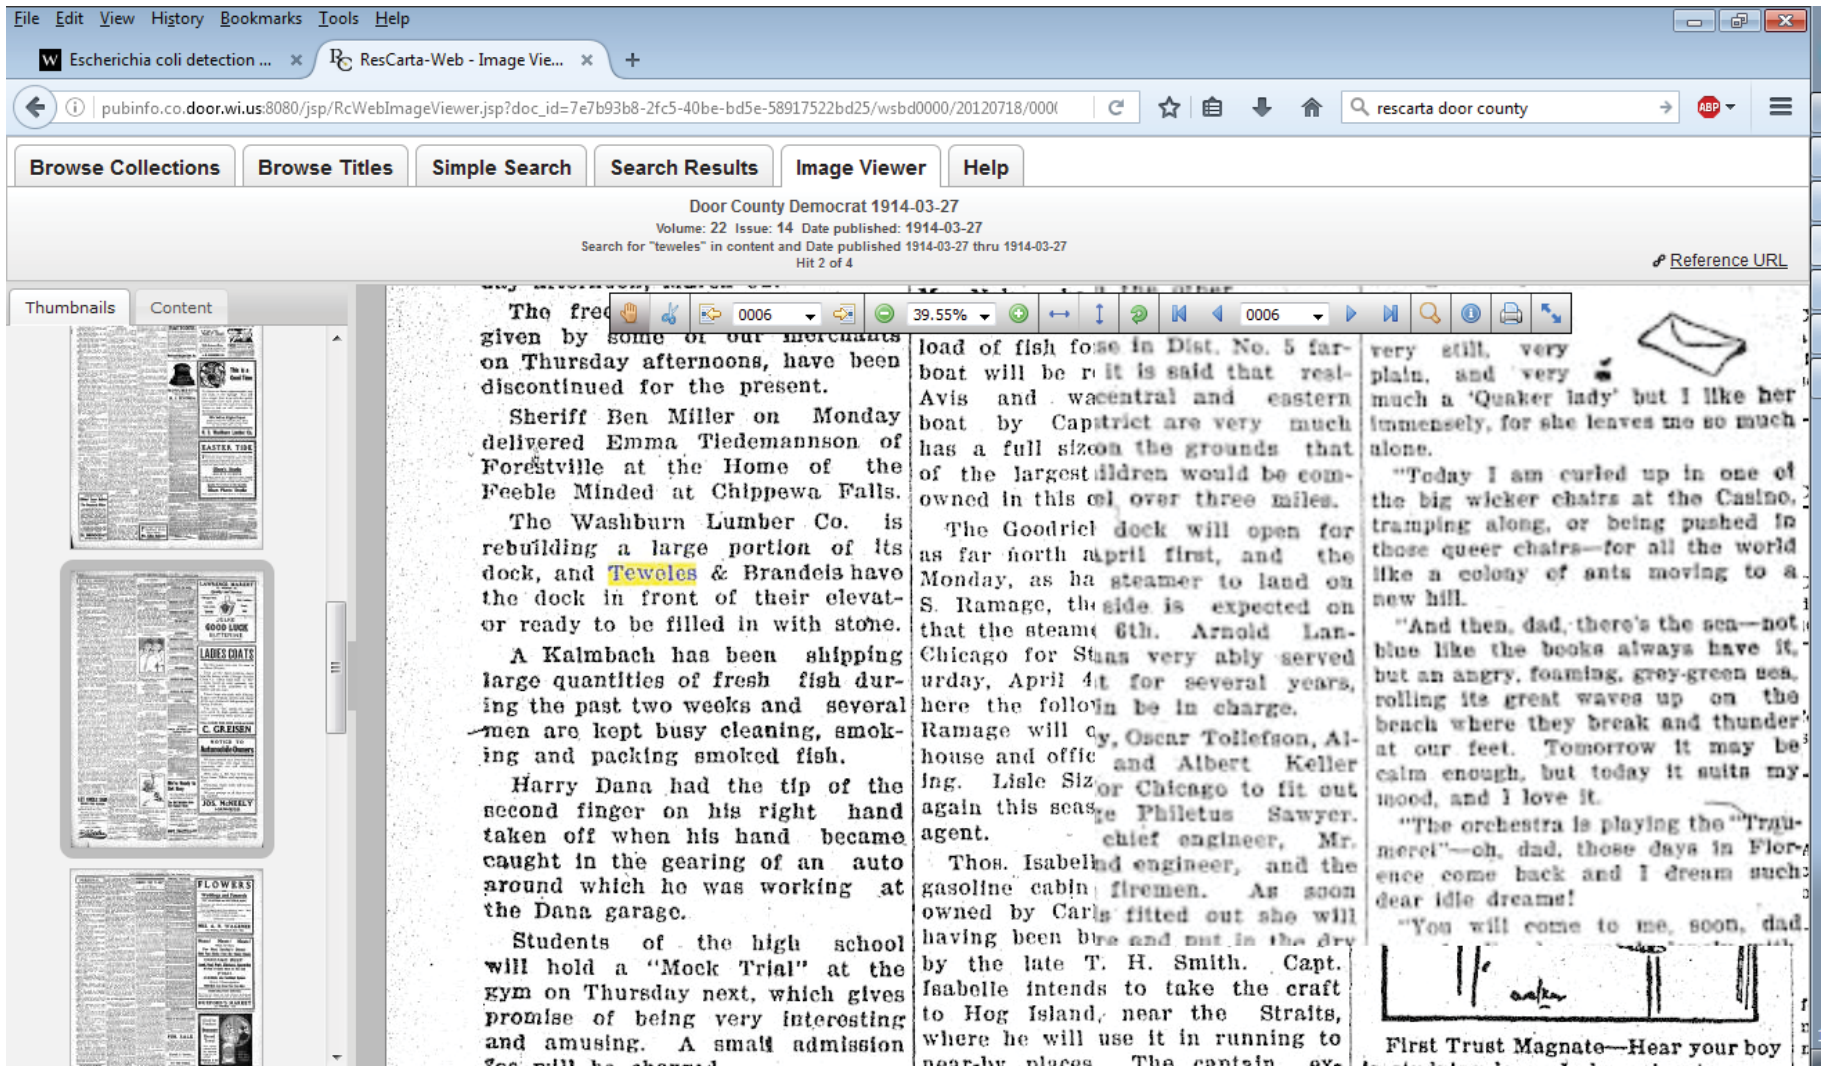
File Edit View History Bookmarks Tools Help

Escherichia coli detection ... ×
ResCarta-Web - Image Vie... ×
+

pubinfo.co.door.wi.us:8080/jsp/RcWebImageViewer.jsp?doc_id=7e7b93b8-2fc5-40be-bd5e-58917522bd25/wsbd0000/20120718/000(

rescarta door county

Browse Collections
Browse Titles
Simple Search
Search Results
Image Viewer
Help

Door County Democrat 1914-03-27
Volume: 22 Issue: 14 Date published: 1914-03-27
Search for "teweles" in content and Date published 1914-03-27 thru 1914-03-27
Hit 2 of 4

Reference URL

Thumbnails
Content

0006
39.55%
0006

The free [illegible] given by some of our merchants on Thursday afternoons, have been discontinued for the present.

Sheriff Ben Miller on Monday delivered Emma Tiedemannson of Forestville at the Home of the Feeble Minded at Chippewa Falls.

The Washburn Lumber Co. is rebuilding a large portion of its dock, and Teweles & Brandeis have the dock in front of their elevator ready to be filled in with stone.

A Kalmbach has been shipping large quantities of fresh fish during the past two weeks and several men are kept busy cleaning, smoking and packing smoked fish.

Harry Dana had the tip of the second finger on his right hand taken off when his hand became caught in the gearing of an auto around which he was working at the Dana garage.

Students of the high school will hold a "Mock Trial" at the gym on Thursday next, which gives promise of being very interesting and amusing. A small admission

load of fish fo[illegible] in Dist. No. 5 far- boat will be r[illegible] it is said that real- Avis and wa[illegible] central and eastern boat by Cap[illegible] trict are very much has a full si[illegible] on the grounds that of the largest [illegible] ildren would be com- owned in this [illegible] over three miles.

The Goodric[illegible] dock will open for as far north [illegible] April first, and the Monday, as ha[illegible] steamer to land on S. Ramage, th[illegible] side is expected on that the steam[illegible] 6th. Arnold Lan- Chicago for St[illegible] has very ably served urday, April 4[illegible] t for several years, here the follo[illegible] in be in charge.

Ramage will c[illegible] y, Oscar Tollefson, Al- house and offic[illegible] and Albert Keller ing. Lisle Siz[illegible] or Chicago to fit out again this seas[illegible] e Philetus Sawyer. agent. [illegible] chief engineer, Mr.

Thos. Isabell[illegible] nd engineer, and the gasoline cabin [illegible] firemen. As soon owned by Carl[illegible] s fitted out she will having been b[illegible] by the late T. H. Smith. Capt. Isabelle intends to take the craft to Hog Island, near the Straits, where he will use it in running to

very still, very plain, and very much a 'Quaker lady' but I like her immensely, for she leaves me so much alone.

"Today I am curled up in one of the big wicker chairs at the Casino, tramping along, or being pushed in these queer chairs—for all the world like a colony of ants moving to a new hill.

"And then, dad, there's the sea—not blue like the books always have it, but an angry, foaming, grey-green sea, rolling its great waves up on the beach where they break and thunder at our feet. Tomorrow it may be calm enough, but today it suits my mood, and I love it.

"The orchestra is playing the 'Traumerei'—oh, dad, those days in Florence come back and I dream such dear idle dreams!

"You will come to me, soon, dad.

First Trust Magnate—Hear your boy